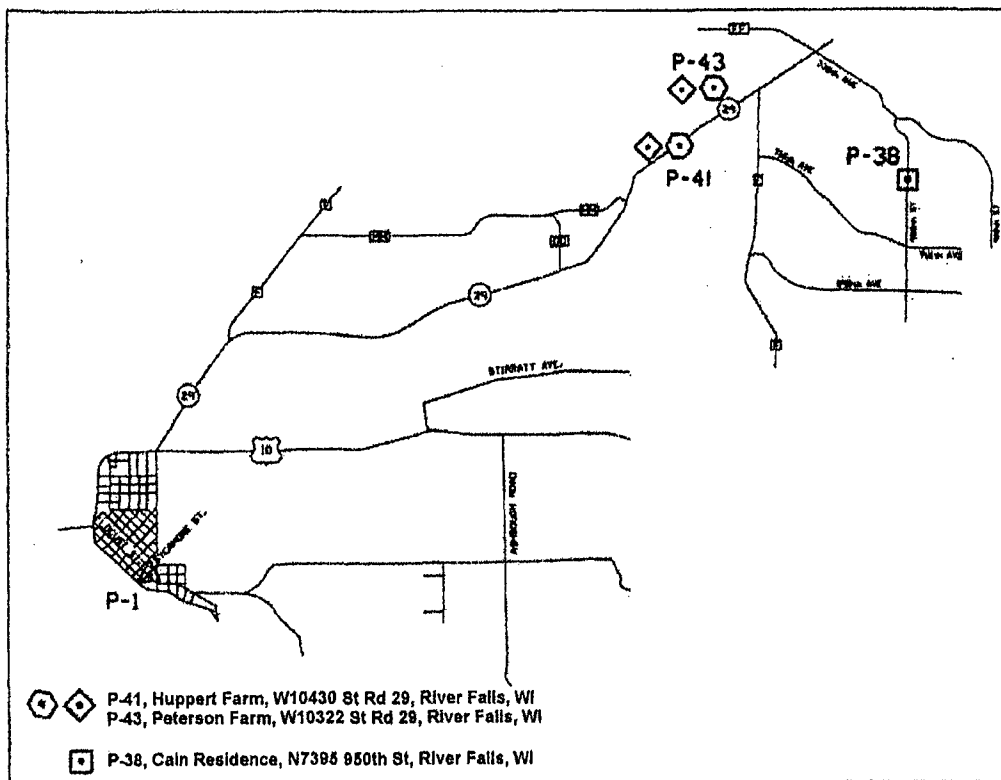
P-43

29

P-41

P-38

29

29

STIRRATT AVE.

10

P-1

P-41, Huppert Farm, W10430 St Rd 29, River Falls, WI
P-43, Peterson Farm, W10322 St Rd 29, River Falls, WI

P-38, Cain Residence, N7395 950th St, River Falls, WI